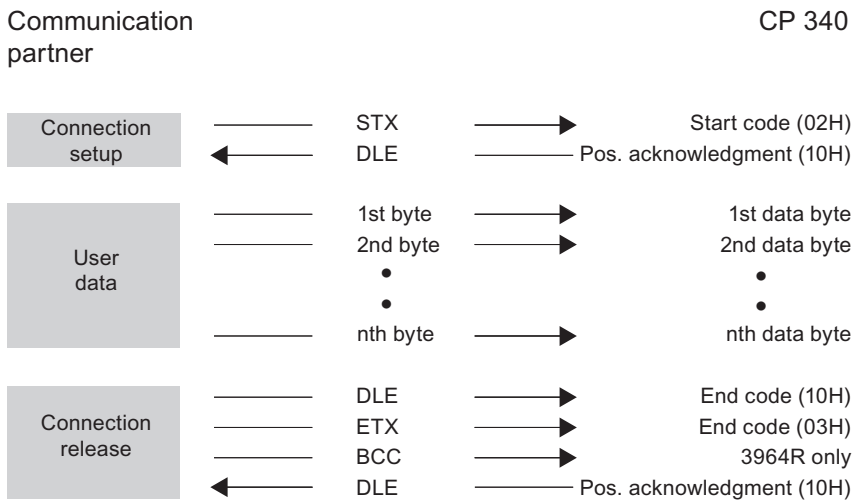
Communication partner

CP 340

Connection setup

STX
Start code (02H)

DLE
Pos. acknowledgment (10H)

User data

1st byte
1st data byte

2nd byte
2nd data byte

•
•

•
•

nth byte
nth data byte

Connection release

DLE
End code (10H)

ETX
End code (03H)

BCC
3964R only

DLE
Pos. acknowledgment (10H)